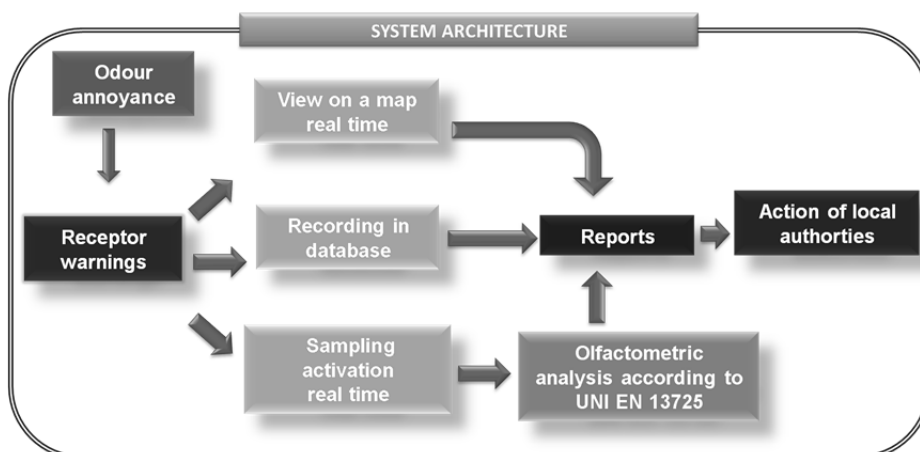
SYSTEM ARCHITECTURE

Odour annoyance

Receptor warnings

View on a map real time

Recording in database

Sampling activation real time

Reports

Action of local authorties

Olfactometric analysis according to UNI EN 13725